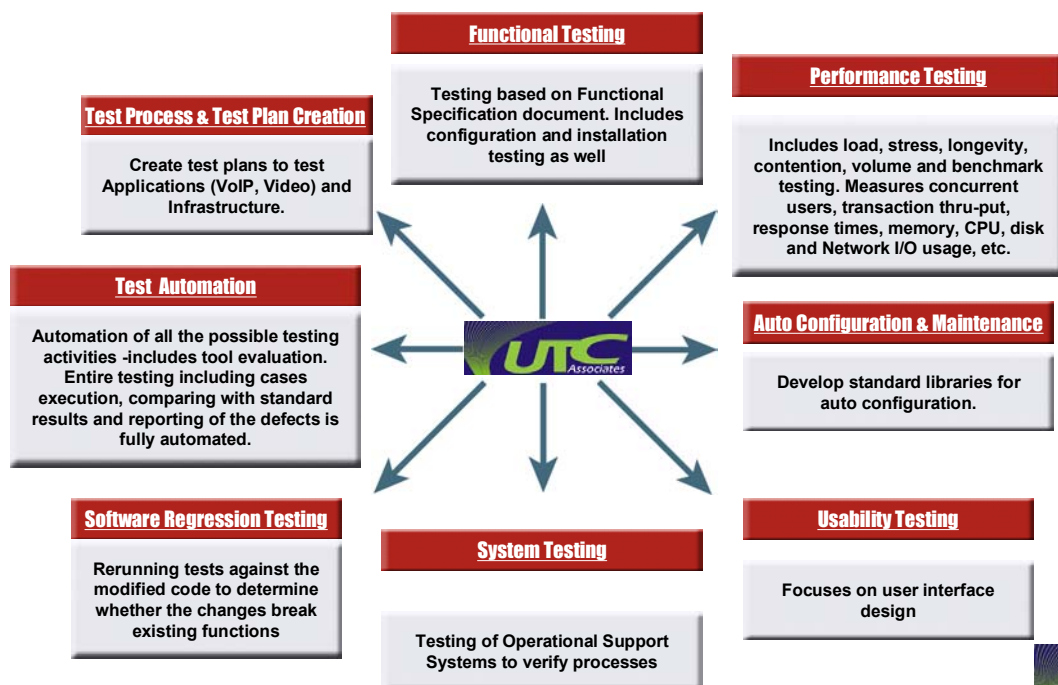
Functional Testing

Testing based on Functional Specification document. Includes configuration and installation testing as well

Test Process & Test Plan Creation

Create test plans to test Applications (VoIP, Video) and Infrastructure.

Performance Testing

Includes load, stress, longevity, contention, volume and benchmark testing. Measures concurrent users, transaction thru-put, response times, memory, CPU, disk and Network I/O usage, etc.

Test Automation

Automation of all the possible testing activities -includes tool evaluation. Entire testing including cases execution, comparing with standard results and reporting of the defects is fully automated.

UTC Associates

Auto Configuration & Maintenance

Develop standard libraries for auto configuration.

Software Regression Testing

Rerunning tests against the modified code to determine whether the changes break existing functions

System Testing

Testing of Operational Support Systems to verify processes

Usability Testing

Focuses on user interface design